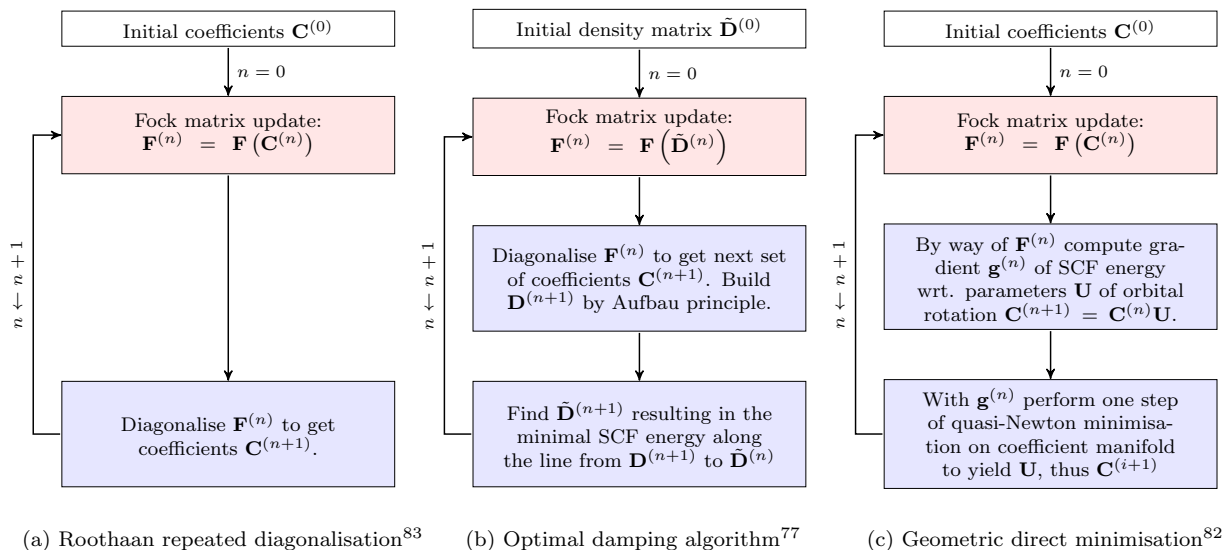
Initial coefficients $\mathbf{C}^{(0)}$

$n = 0$

Fock matrix update: $\mathbf{F}^{(n)} = \mathbf{F}\left(\mathbf{C}^{(n)}\right)$

Diagonalise $\mathbf{F}^{(n)}$ to get coefficients $\mathbf{C}^{(n+1)}$.

$n \leftarrow n+1$

(a) Roothaan repeated diagonalisation$^{83}$

Initial density matrix $\tilde{\mathbf{D}}^{(0)}$

$n = 0$

Fock matrix update: $\mathbf{F}^{(n)} = \mathbf{F}\left(\tilde{\mathbf{D}}^{(n)}\right)$

Diagonalise $\mathbf{F}^{(n)}$ to get next set of coefficients $\mathbf{C}^{(n+1)}$. Build $\mathbf{D}^{(n+1)}$ by Aufbau principle.

Find $\tilde{\mathbf{D}}^{(n+1)}$ resulting in the minimal SCF energy along the line from $\mathbf{D}^{(n+1)}$ to $\tilde{\mathbf{D}}^{(n)}$

$n \leftarrow n+1$

(b) Optimal damping algorithm$^{77}$

Initial coefficients $\mathbf{C}^{(0)}$

$n = 0$

Fock matrix update: $\mathbf{F}^{(n)} = \mathbf{F}\left(\mathbf{C}^{(n)}\right)$

By way of $\mathbf{F}^{(n)}$ compute gradient $\mathbf{g}^{(n)}$ of SCF energy wrt. parameters $\mathbf{U}$ of orbital rotation $\mathbf{C}^{(n+1)} = \mathbf{C}^{(n)}\mathbf{U}$.

With $\mathbf{g}^{(n)}$ perform one step of quasi-Newton minimisation on coefficient manifold to yield $\mathbf{U}$, thus $\mathbf{C}^{(i+1)}$

$n \leftarrow n+1$

(c) Geometric direct minimisation$^{82}$